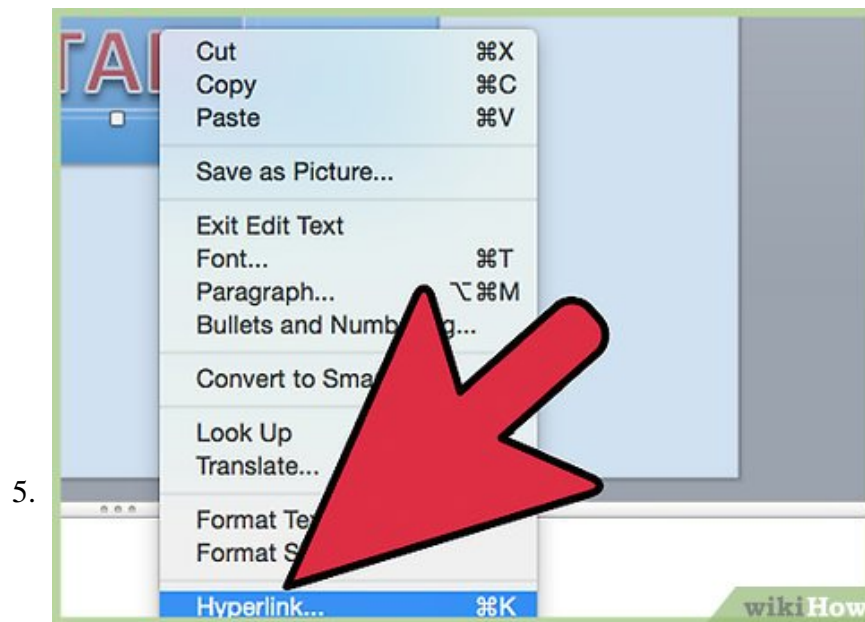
TA

Cut ⌘X
Copy ⌘C
Paste ⌘V

Save as Picture...

Exit Edit Text
Font... ⌘T
Paragraph... ⌥⌘M
Bullets and Numb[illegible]g...

Convert to Sma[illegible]

Look Up
Translate...

Format Te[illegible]
Format S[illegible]

Hyperlink... ⌘K

5.

wikiHow